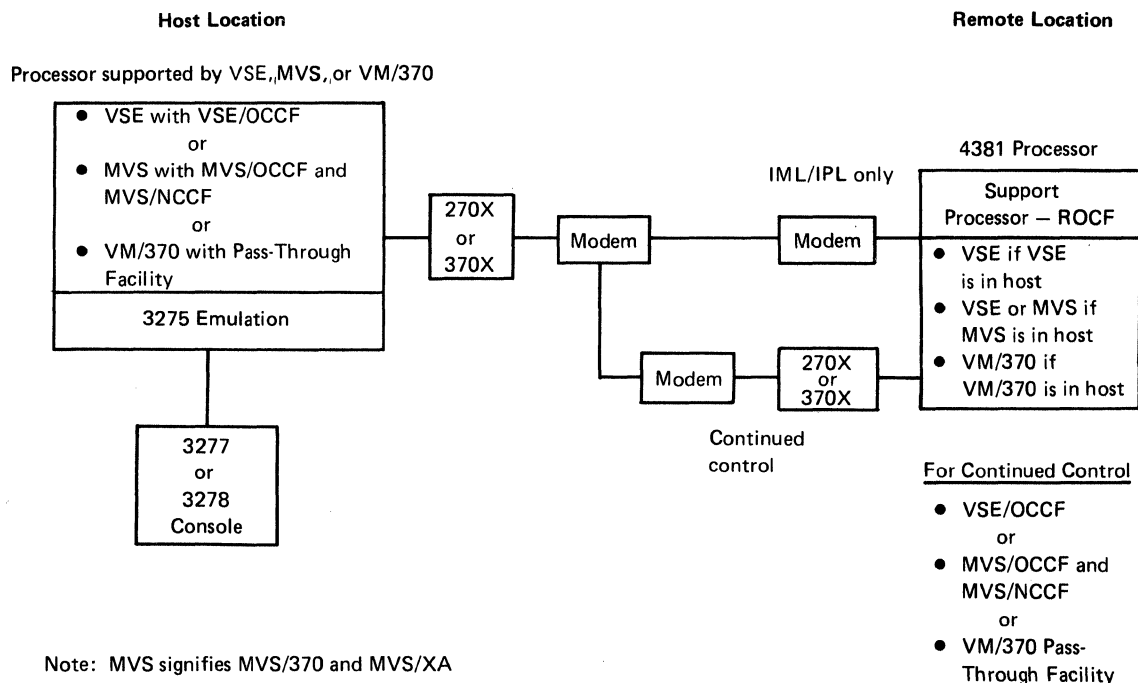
Host Location

Remote Location

Processor supported by VSE, MVS, or VM/370

• VSE with VSE/OCCF
or
• MVS with MVS/OCCF and MVS/NCCF
or
• VM/370 with Pass-Through Facility

3275 Emulation

3277
or
3278
Console

270X
or
370X

Modem

IML/IPL only

Modem

4381 Processor

Support Processor — ROCF

• VSE if VSE is in host
• VSE or MVS if MVS is in host
• VM/370 if VM/370 is in host

Modem

270X
or
370X

Continued control

For Continued Control

• VSE/OCCF
or
• MVS/OCCF and MVS/NCCF
or
• VM/370 Pass-Through Facility

Note: MVS signifies MVS/370 and MVS/XA